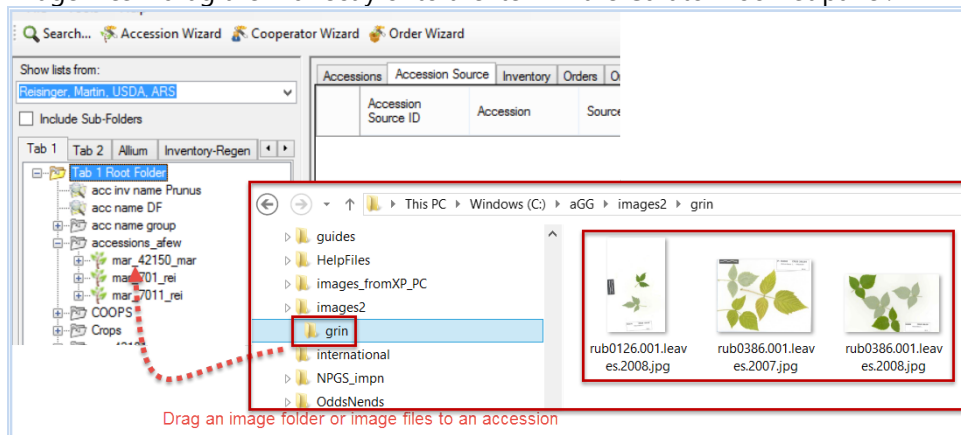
Search... Accession Wizard Cooperator Wizard Order Wizard

Show lists from:

Reisinger, Martin, USDA, ARS

Include Sub-Folders

Tab 1 | Tab 2 | Allium | Inventory-Regen

Tab 1 Root Folder
acc inv name Prunus
acc name DF
acc name group
accessions_afew
mar_42150_mar
mar_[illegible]701_rei
mar_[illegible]7011_rei
COOPS
Crops

Accessions | Accession Source | Inventory | Orders

| Accession Source ID | Accession | Source |
|---|---|---|

This PC ▸ Windows (C:) ▸ aGG ▸ images2 ▸ grin

guides
HelpFiles
images_fromXP_PC
images2
grin
international
NPGS_impn
OddsNends

rub0126.001.leaves.2008.jpg
rub0386.001.leaves.2007.jpg
rub0386.001.leaves.2008.jpg

Drag an image folder or image files to an accession